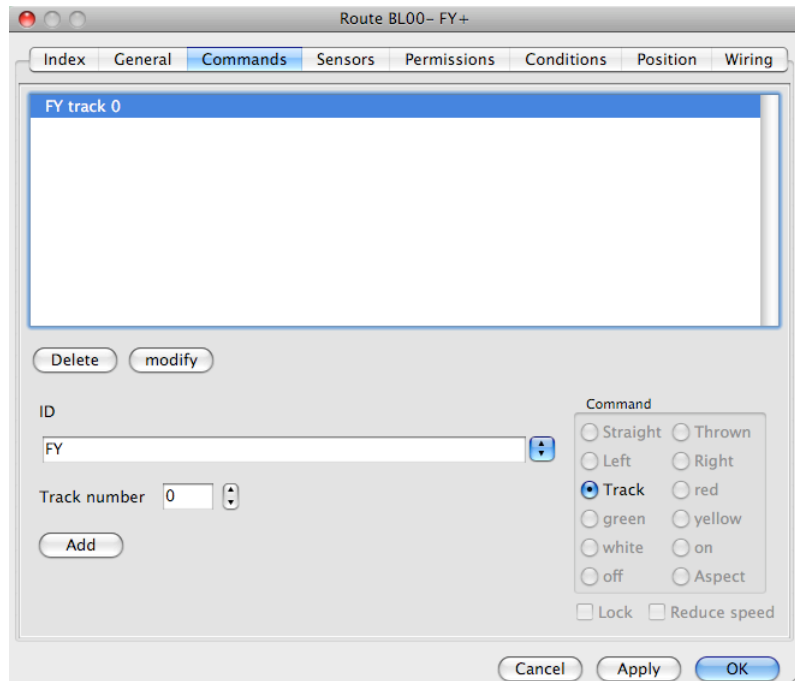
Route BL00- FY+

Index General Commands Sensors Permissions Conditions Position Wiring

FY track 0

Delete modify

ID

FY

Track number 0

Add

Command

Straight Thrown

Left Right

Track red

green yellow

white on

off Aspect

Lock Reduce speed

Cancel Apply OK